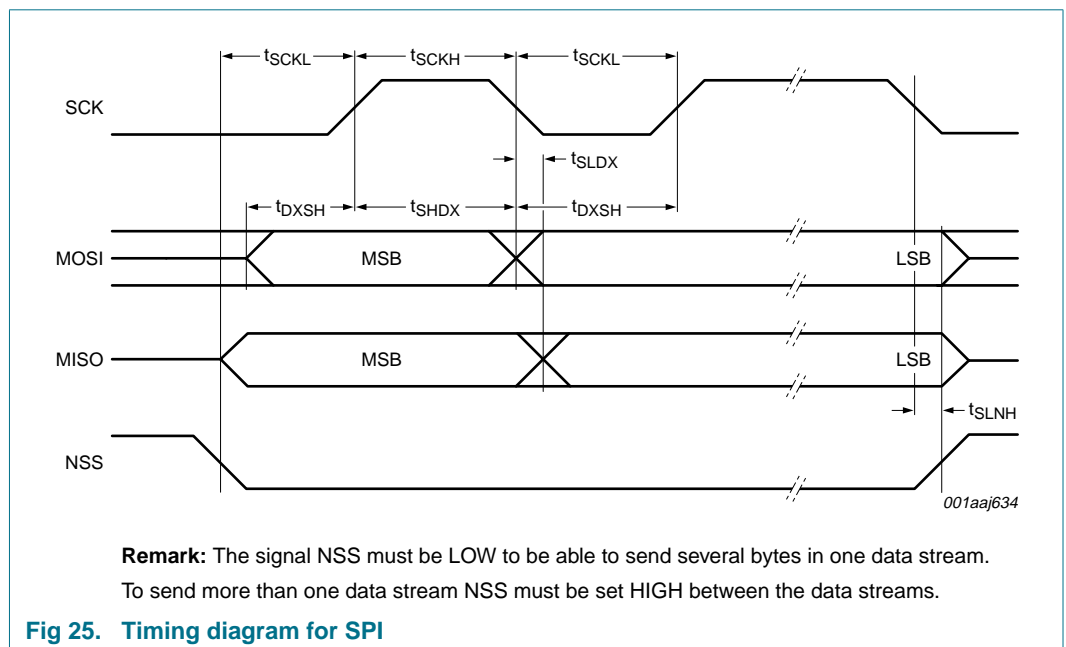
$t_{SCKL}$ $t_{SCKH}$ $t_{SCKL}$

SCK

$t_{SLDX}$

$t_{DXSH}$ $t_{SHDX}$ $t_{DXSH}$

MOSI MSB LSB

MISO MSB LSB

$t_{SLNH}$

NSS

001aaj634

**Remark:** The signal NSS must be LOW to be able to send several bytes in one data stream. To send more than one data stream NSS must be set HIGH between the data streams.

**Fig 25. Timing diagram for SPI**